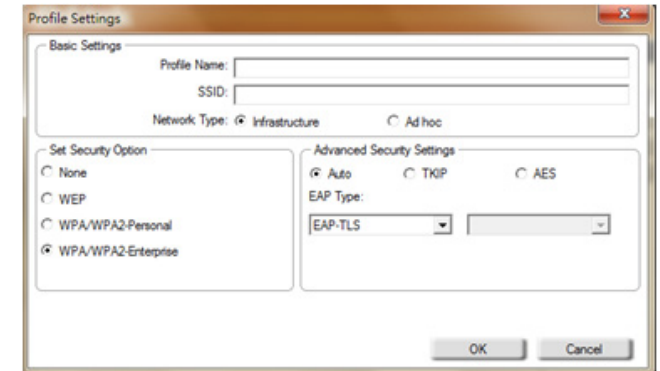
Profile Settings

Basic Settings

Profile Name:

SSID:

Network Type: Infrastructure Ad hoc

Set Security Option

None

WEP

WPA/WPA2-Personal

WPA/WPA2-Enterprise

Advanced Security Settings

Auto TKIP AES

EAP Type:

EAP-TLS

OK

Cancel